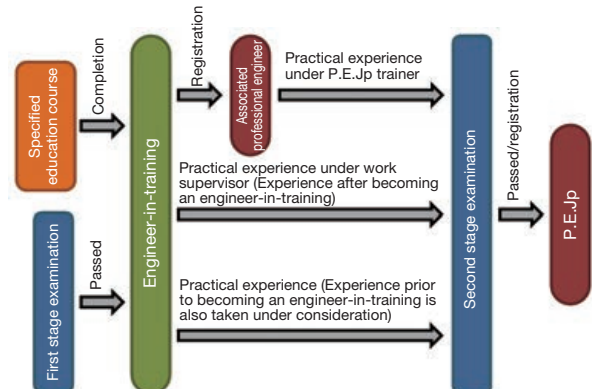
Specified education course

Completion

First stage examination

Passed

Engineer-in-training

Registration

Associated professional engineer

Practical experience under P.E.Jp trainer

Practical experience under work supervisor (Experience after becoming an engineer-in-training)

Practical experience (Experience prior to becoming an engineer-in-training is also taken under consideration)

Second stage examination

Passed/registration

P.E.Jp